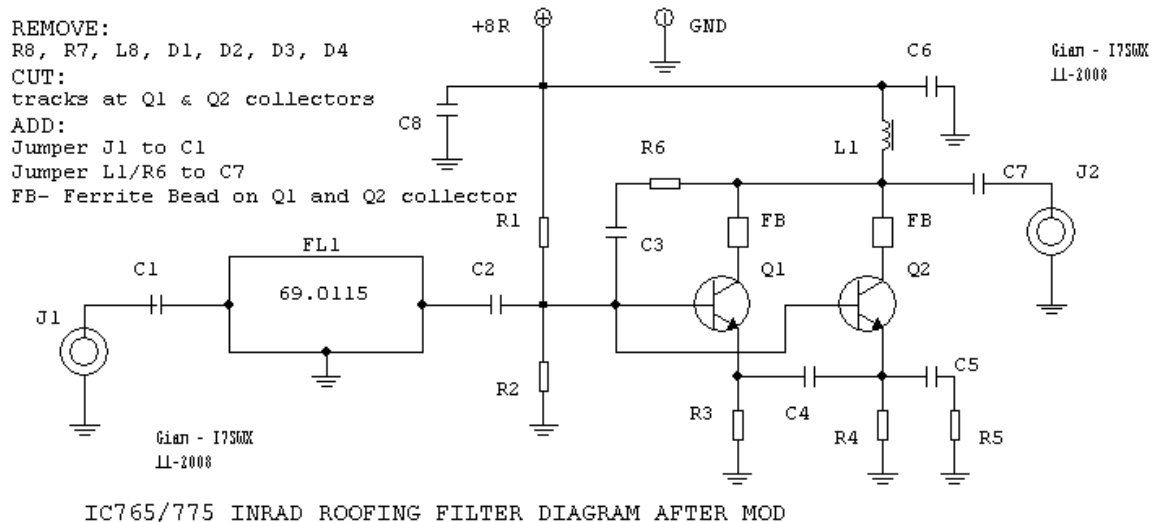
REMOVE:
R8, R7, L8, D1, D2, D3, D4
CUT:
tracks at Q1 & Q2 collectors
ADD:
Jumper J1 to C1
Jumper L1/R6 to C7
FB- Ferrite Bead on Q1 and Q2 collector

+8R

GND

Gian - I7SWX
11-2008

C6
C8
L1
R6
C7
J2
R1
FB
FB
C3
FL1
C1
69.0115
C2
Q1
Q2
J1
R2
C5
R3
C4
R4
R5

Gian - I7SWX
11-2008

IC765/775 INRAD ROOFING FILTER DIAGRAM AFTER MOD